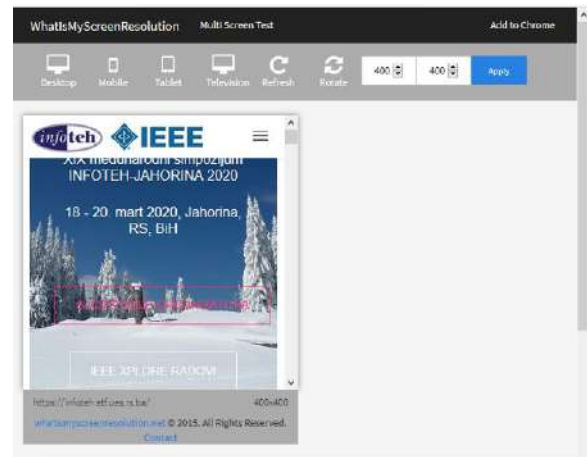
WhatIsMyScreenResolution Multi Screen Test Add to Chrome

Desktop Mobile Tablet Television Refresh Rotate 400 400 Apply

infoteh IEEE

XIX međunarodni simpozijum INFOTEH-JAHORINA 2020

18 - 20. mart 2020, Jahorina, RS, BiH

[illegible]

IEEE XPLORE RADOVI

https://infoteh.etf.ues.rs.ba/ 400x400

whatismyscreenresolution.net © 2015. All Rights Reserved.
Contact